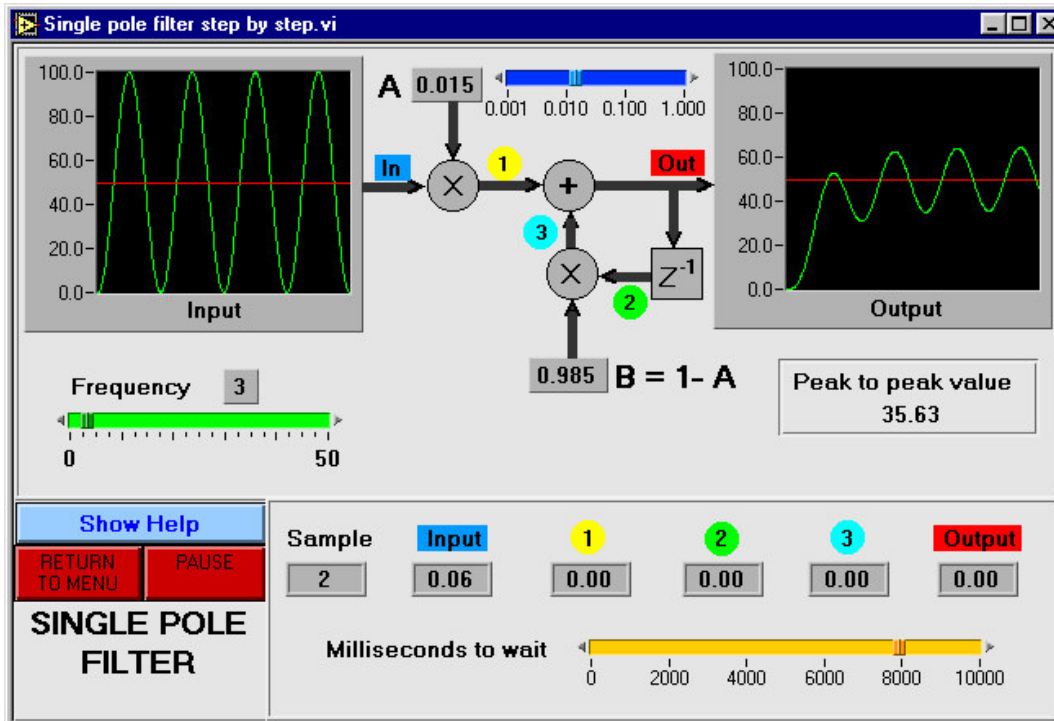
Single pole filter step by step.vi

100.0
80.0
60.0
40.0
20.0
0.0
Input

A 0.015
0.001 0.010 0.100 1.000

In
1
Out
3
$Z^{-1}$
2

0.985 B = 1- A

100.0
80.0
60.0
40.0
20.0
0.0
Output

Peak to peak value
35.63

Frequency 3
0 50

Show Help
RETURN TO MENU
PAUSE
SINGLE POLE FILTER

| Sample | Input | 1 | 2 | 3 | Output |
|---|---|---|---|---|---|
| 2 | 0.06 | 0.00 | 0.00 | 0.00 | 0.00 |

Milliseconds to wait
0 2000 4000 6000 8000 10000